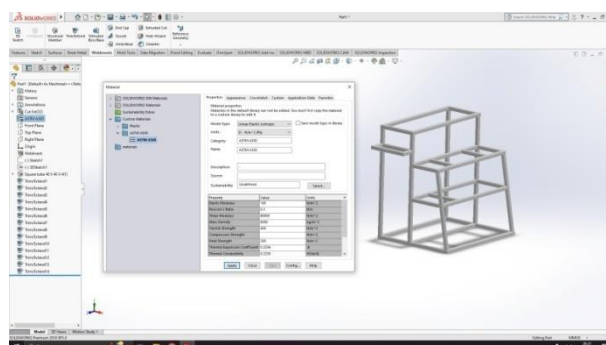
SOLIDWORKS

Part1

Features Sketch Surfaces Sheet Metal Weldments Mold Tools Data Migration Direct Editing Evaluate DimXpert SOLIDWORKS Add-Ins SOLIDWORKS MBD SOLIDWORKS CAM SOLIDWORKS Inspection

Part1 (Default<As Machined>)
History
Sensors
Annotations
Solid Bodies
Cut list
ASTM A36
Front Plane
Top Plane
Right Plane
Origin
Sketch1
3D Sketch1

Material

SOLIDWORKS DIN Materials
SOLIDWORKS Materials
Sustainability Extras
Custom Materials
Plastic
ASTM A36
ASTM A36
Materials

Properties Appearance CrossHatch Custom Application Data Favorites

Material properties
Materials in the default library can not be edited. You must first copy the material to a custom library to edit it.

Model Type: Linear Elastic Isotropic
Save model type in library
Units: SI - N/m^2 (Pa)
Category: ASTM A36
Name: ASTM A36

Description:
Source:
Sustainability: Undefined
Select...

| Property | Value | Units |
|---|---|---|
| Elastic Modulus | 200 | N/m^2 |
| Poisson's Ratio | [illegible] | N/A |
| Shear Modulus | 80000 | N/m^2 |
| Mass Density | 7850 | kg/m^3 |
| Tensile Strength | 400 | N/m^2 |
| Compressive Strength | | N/m^2 |
| Yield Strength | 250 | N/m^2 |
| Thermal Expansion Coefficient | 0.0000 | /K |
| Thermal Conductivity | 0.0000 | W/(m·K) |

Apply Close Save Config... Help

Model 3D Views Motion Study 1

SOLIDWORKS Premium 2020 SP5.0

Editing Part MMGS